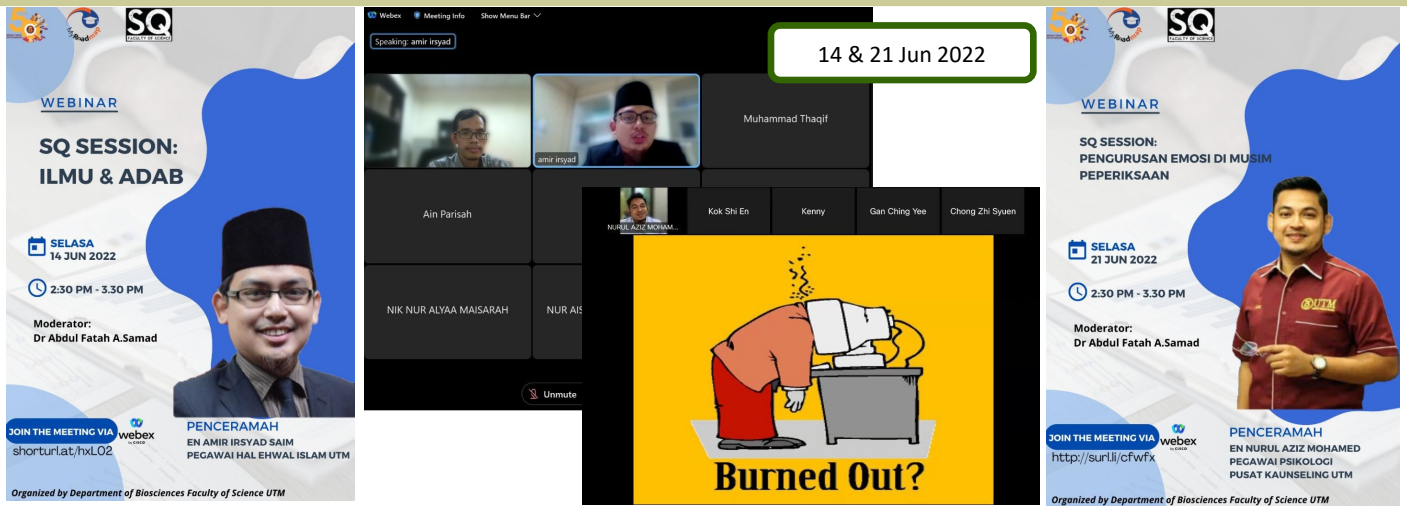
SQ
FACULTY OF SCIENCE

WEBINAR

SQ SESSION: ILMU & ADAB

SELASA
14 JUN 2022

2:30 PM - 3.30 PM

Moderator:
Dr Abdul Fatah A.Samad

JOIN THE MEETING VIA webex
shorturl.at/hxL02

PENCERAMAH
EN AMIR IRSYAD SAIM
PEGAWAI HAL EHWAL ISLAM UTM

Organized by Department of Biosciences Faculty of Science UTM

Webex Meeting Info Show Menu Bar

Speaking: amir irsyad

14 & 21 Jun 2022

amir irsyad

Muhammad Thaqif

Ain Parisah

NIK NUR ALYAA MAISARAH

NUR AIS

Unmute

NURUL AZIZ MOHAM...

Kok Shi En

Kenny

Gan Ching Yee

Chong Zhi Syuen

Burned Out?

SQ
FACULTY OF SCIENCE

WEBINAR

SQ SESSION:
PENGURUSAN EMOSI DI MUSIM PEPERIKSAAN

SELASA
21 JUN 2022

2:30 PM - 3.30 PM

Moderator:
Dr Abdul Fatah A.Samad

UTM

JOIN THE MEETING VIA webex
http://surl.li/cfwfx

PENCERAMAH
EN NURUL AZIZ MOHAMED
PEGAWAI PSIKOLOGI
PUSAT KAUNSELING UTM

Organized by Department of Biosciences Faculty of Science UTM